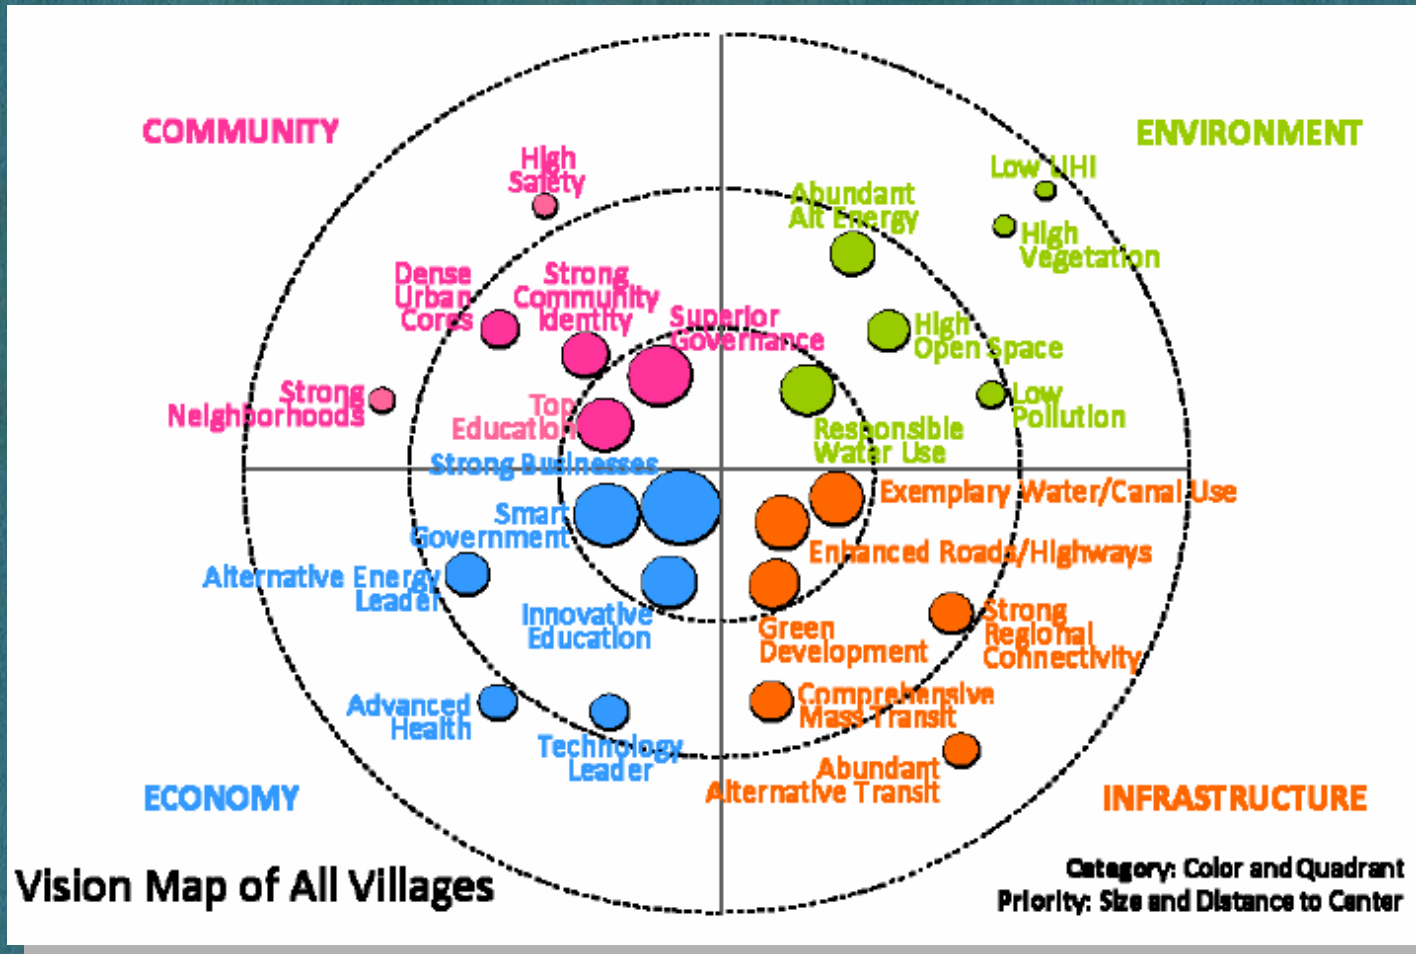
COMMUNITY

ENVIRONMENT

High Safety

Dense Urban Cores

Strong Community Identity

Superior Governance

Strong Neighborhoods

Top Education

Abundant Alt Energy

Low UHI

High Vegetation

High Open Space

Low Pollution

Responsible Water Use

Strong Businesses

Smart Government

Alternative Energy Leader

Innovative Education

Advanced Health

Technology Leader

Exemplary Water/Canal Use

Enhanced Roads/Highways

Green Development

Strong Regional Connectivity

Comprehensive Mass Transit

Abundant Alternative Transit

ECONOMY

INFRASTRUCTURE

Vision Map of All Villages

Category: Color and Quadrant
Priority: Size and Distance to Center